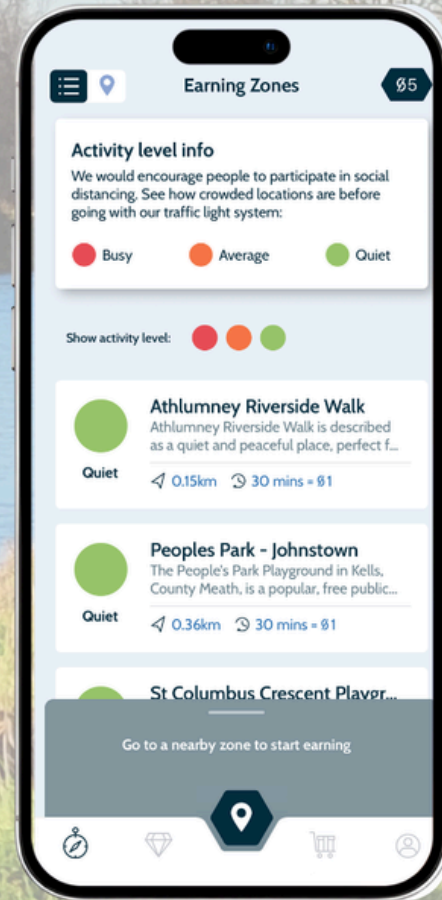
Earning Zones

Ø5

Activity level info

We would encourage people to participate in social distancing. See how crowded locations are before going with our traffic light system:

Busy Average Quiet

Show activity level:

Quiet

Athlumney Riverside Walk

Athlumney Riverside Walk is described as a quiet and peaceful place, perfect f...

0.15km 30 mins = Ø1

Quiet

Peoples Park - Johnstown

The People's Park Playground in Kells, County Meath, is a popular, free public...

0.36km 30 mins = Ø1

St Columbus Crescent Playgr...

Go to a nearby zone to start earning